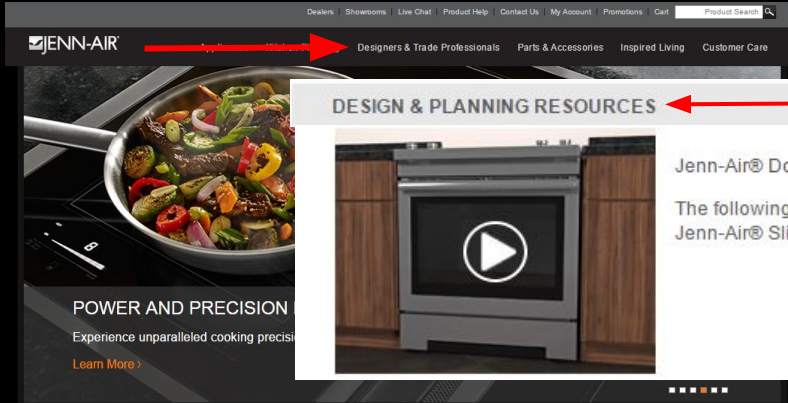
Dealers | Showrooms | Live Chat | Product Help | Contact Us | My Account | Promotions | Cart | Product Search

JENN-AIR

Appliances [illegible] Designers & Trade Professionals | Parts & Accessories | Inspired Living | Customer Care

8

POWER AND PRECISION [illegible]

Experience unparalleled cooking precisi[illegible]

Learn More ›

DESIGN & PLANNING RESOURCES

Jenn-Air® Do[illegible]

The following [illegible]
Jenn-Air® Sli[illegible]